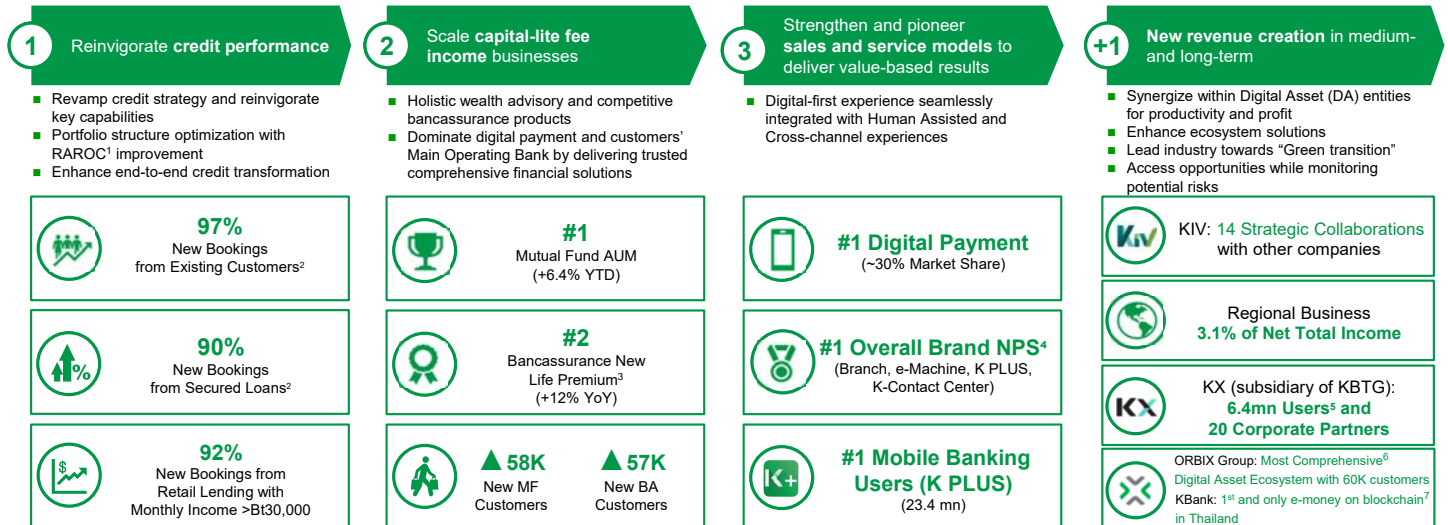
1 Reinvigorate **credit performance**

- Revamp credit strategy and reinvigorate key capabilities
- Portfolio structure optimization with RAROC$^1$ improvement
- Enhance end-to-end credit transformation

97%
New Bookings from Existing Customers$^2$

90%
New Bookings from Secured Loans$^2$

92%
New Bookings from Retail Lending with Monthly Income >Bt30,000

2 Scale **capital-lite fee income** businesses

- Holistic wealth advisory and competitive bancassurance products
- Dominate digital payment and customers' Main Operating Bank by delivering trusted comprehensive financial solutions

#1
Mutual Fund AUM
(+6.4% YTD)

#2
Bancassurance New Life Premium$^3$
(+12% YoY)

▲58K
New MF Customers

▲57K
New BA Customers

3 Strengthen and pioneer **sales and service models** to deliver value-based results

- Digital-first experience seamlessly integrated with Human Assisted and Cross-channel experiences

#1 Digital Payment
(~30% Market Share)

#1 Overall Brand NPS$^4$
(Branch, e-Machine, K PLUS, K-Contact Center)

K+
#1 Mobile Banking Users (K PLUS)
(23.4 mn)

+1 **New revenue creation** in medium-and long-term

- Synergize within Digital Asset (DA) entities for productivity and profit
- Enhance ecosystem solutions
- Lead industry towards "Green transition"
- Access opportunities while monitoring potential risks

KIV
KIV: 14 Strategic Collaborations with other companies

Regional Business
3.1% of Net Total Income

KX
KX (subsidiary of KBTG):
6.4mn Users$^5$ and
20 Corporate Partners

ORBIX Group: Most Comprehensive$^6$ Digital Asset Ecosystem with 60K customers
KBank: 1$^{st}$ and only e-money on blockchain$^7$ in Thailand